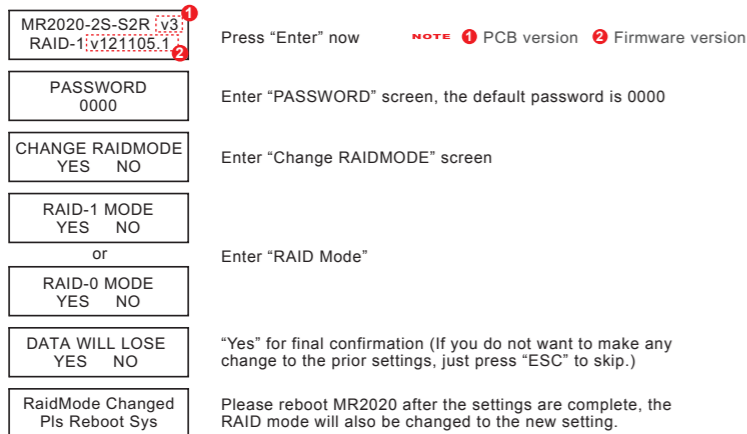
MR2020-2S-S2R v3 1
RAID-1 v121105.1 2

Press “Enter” now

NOTE 1 PCB version 2 Firmware version

PASSWORD
0000

Enter “PASSWORD” screen, the default password is 0000

CHANGE RAIDMODE
YES NO

Enter “Change RAIDMODE” screen

RAID-1 MODE
YES NO

or

RAID-0 MODE
YES NO

Enter “RAID Mode”

DATA WILL LOSE
YES NO

“Yes” for final confirmation (If you do not want to make any change to the prior settings, just press “ESC” to skip.)

RaidMode Changed
Pls Reboot Sys

Please reboot MR2020 after the settings are complete, the RAID mode will also be changed to the new setting.